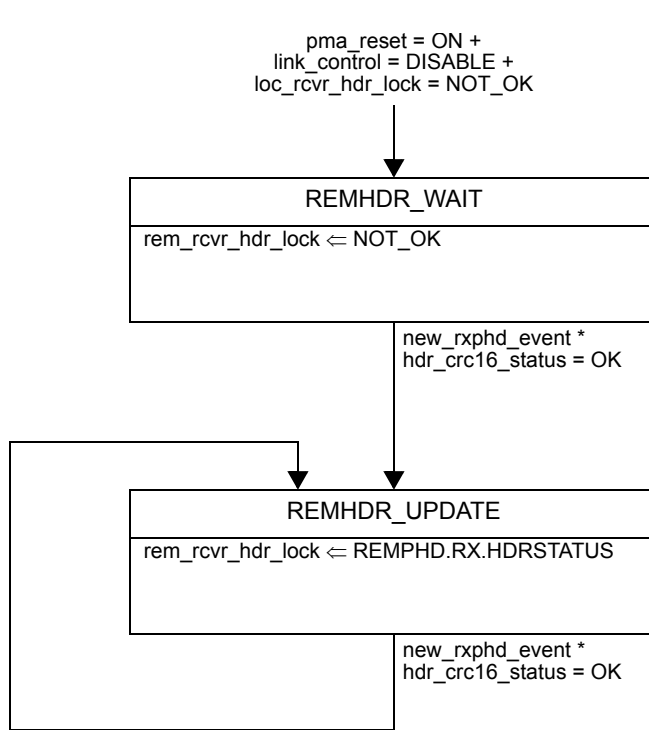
pma_reset = ON +
link_control = DISABLE +
loc_rcvr_hdr_lock = NOT_OK

REMHDR_WAIT

rem_rcvr_hdr_lock $\Leftarrow$ NOT_OK

new_rxphd_event *
hdr_crc16_status = OK

REMHDR_UPDATE

rem_rcvr_hdr_lock $\Leftarrow$ REMPHD.RX.HDRSTATUS

new_rxphd_event *
hdr_crc16_status = OK